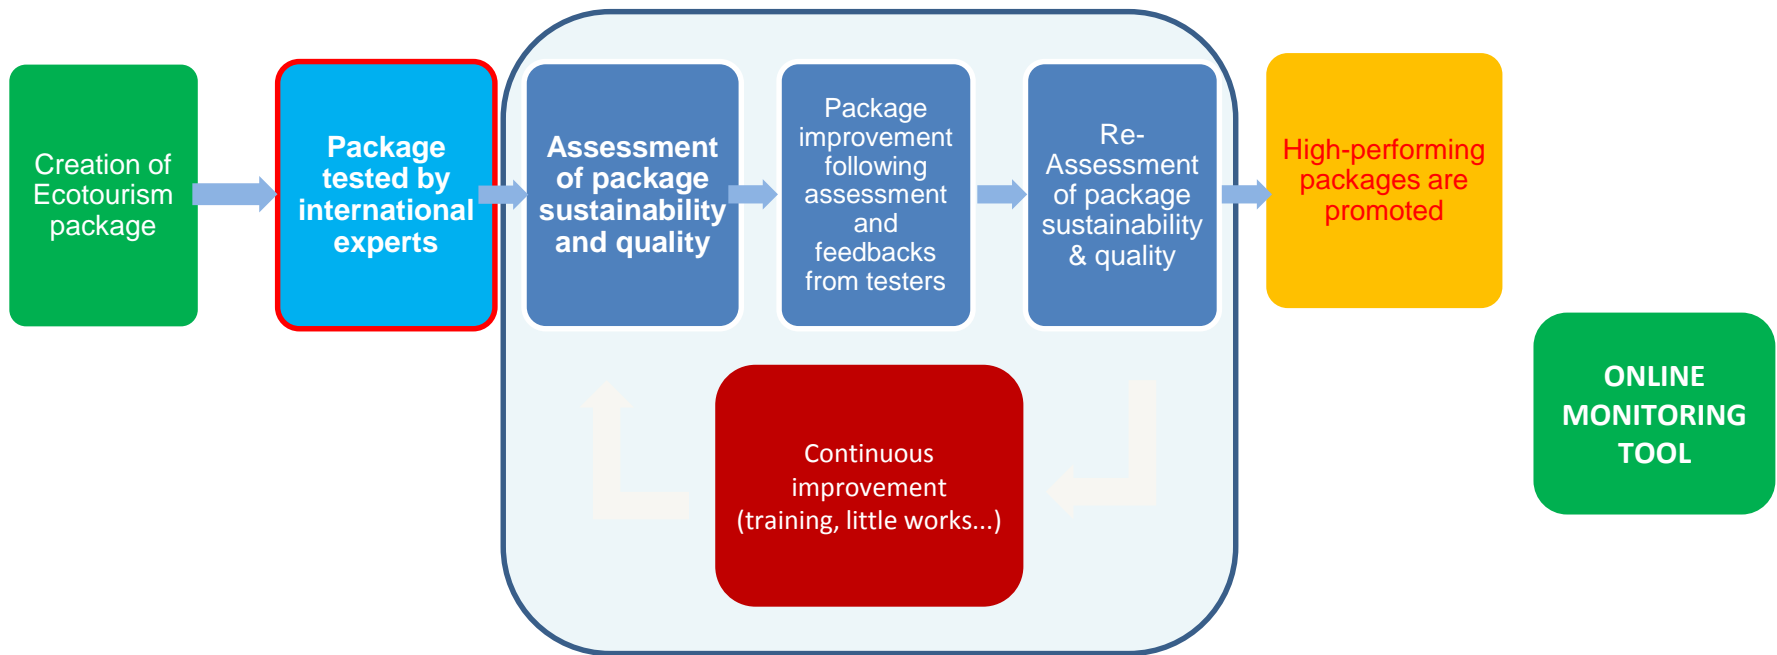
Creation of Ecotourism package

Package tested by international experts

Assessment of package sustainability and quality

Package improvement following assessment and feedbacks from testers

Re-Assessment of package sustainability & quality

High-performing packages are promoted

Continuous improvement (training, little works...)

ONLINE MONITORING TOOL